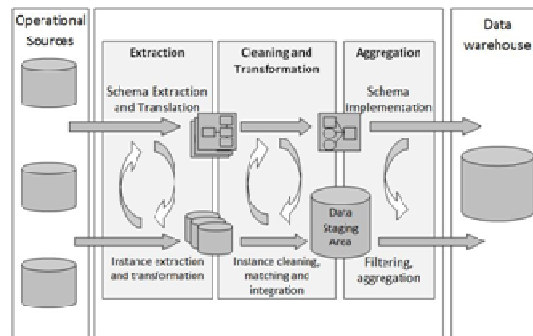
Operational Sources

Extraction

Schema Extraction and Translation

Instance extraction and transformation

Cleaning and Transformation

Instance cleaning, matching and integration

Data Staging Area

Aggregation

Schema Implementation

Filtering, aggregation

Data warehouse